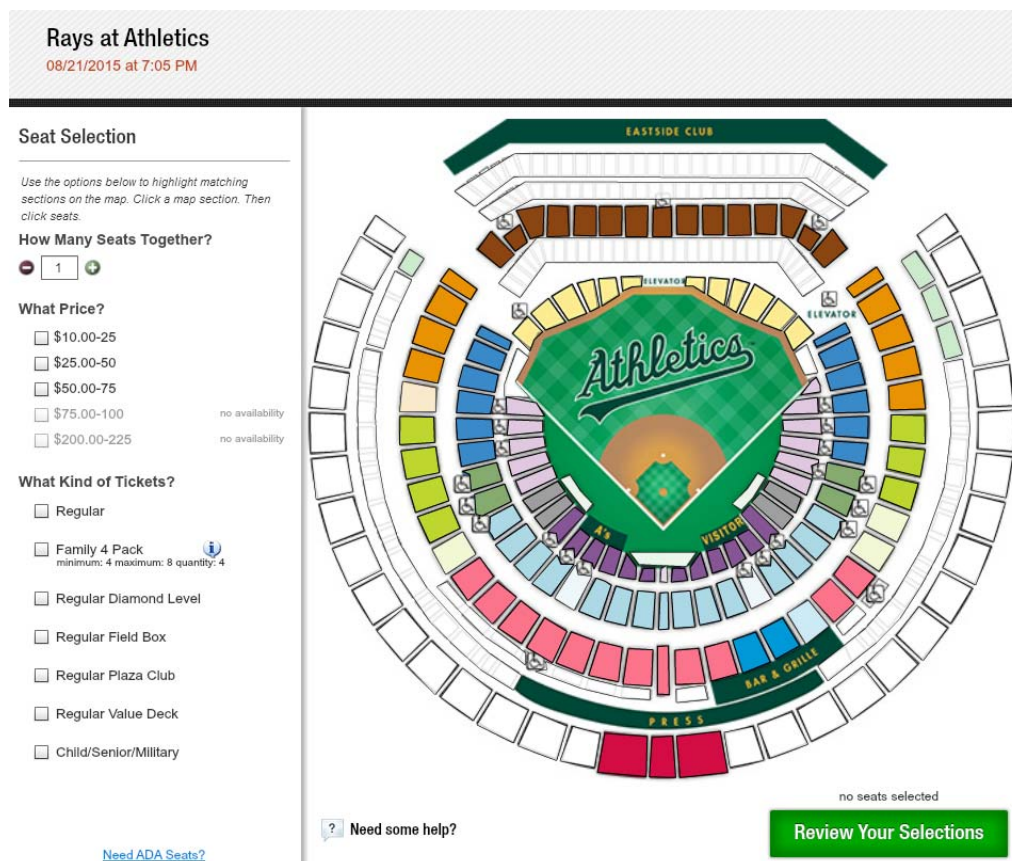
Rays at Athletics
08/21/2015 at 7:05 PM

Seat Selection

Use the options below to highlight matching sections on the map. Click a map section. Then click seats.

How Many Seats Together?

1

What Price?

$10.00-25
$25.00-50
$50.00-75
$75.00-100 no availability
$200.00-225 no availability

What Kind of Tickets?

Regular
Family 4 Pack
minimum: 4 maximum: 8 quantity: 4
Regular Diamond Level
Regular Field Box
Regular Plaza Club
Regular Value Deck
Child/Senior/Military

Need ADA Seats?

EASTSIDE CLUB
ELEVATOR
ELEVATOR
Athletics
A's
VISITOR
BAR & GRILLE
PRESS

? Need some help?

no seats selected

Review Your Selections